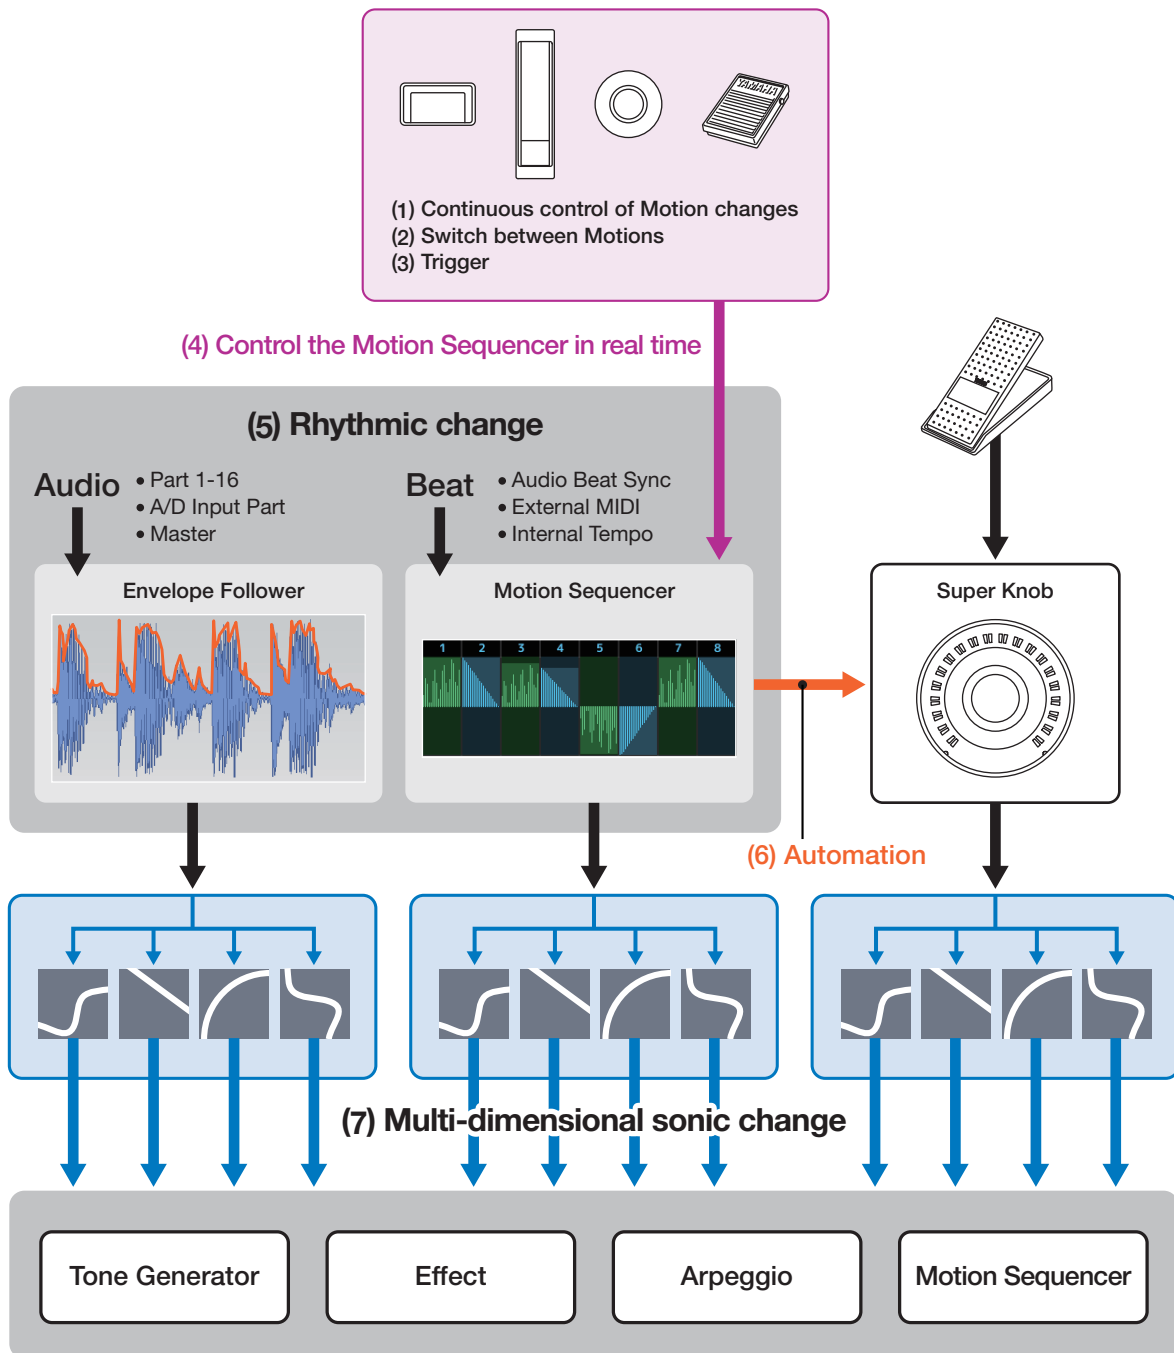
YAMAHA

(1) Continuous control of Motion changes
(2) Switch between Motions
(3) Trigger

(4) Control the Motion Sequencer in real time

(5) Rhythmic change

Audio
• Part 1-16
• A/D Input Part
• Master

Beat
• Audio Beat Sync
• External MIDI
• Internal Tempo

Envelope Follower

Motion Sequencer

1 2 3 4 5 6 7 8

Super Knob

(6) Automation

(7) Multi-dimensional sonic change

Tone Generator

Effect

Arpeggio

Motion Sequencer